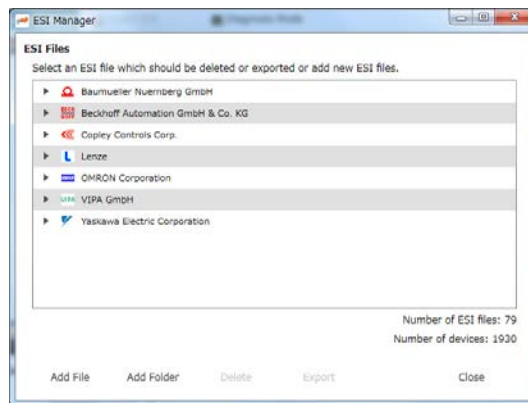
ESI Manager

ESI Files

Select an ESI file which should be deleted or exported or add new ESI files.

Baumueller Nuernberg GmbH
Beckhoff Automation GmbH & Co. KG
Copley Controls Corp.
Lenze
OMRON Corporation
VIPA GmbH
Yaskawa Electric Corporation

Number of ESI files: 79
Number of devices: 1930

Add File
Add Folder
Delete
Export
Close